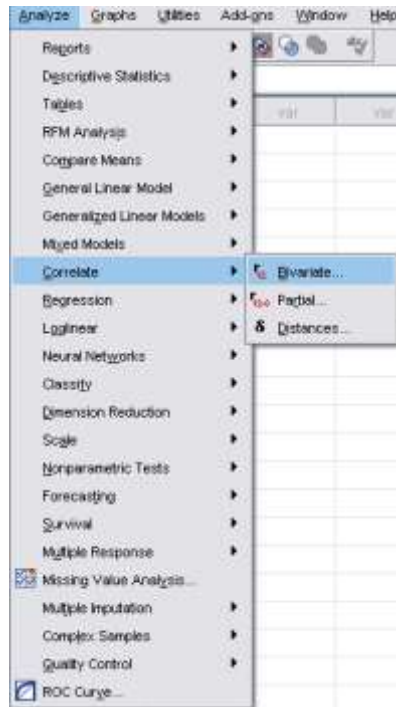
Analyze Graphs Utilities Add-ons Window Help

Reports
Descriptive Statistics
Tables
RFM Analysis
Compare Means
General Linear Model
Generalized Linear Models
Mixed Models
Correlate
Regression
Loglinear
Neural Networks
Classify
Dimension Reduction
Scale
Nonparametric Tests
Forecasting
Survival
Multiple Response
Missing Value Analysis...
Multiple Imputation
Complex Samples
Quality Control
ROC Curve...

Bivariate...
Partial...
Distances...

var var